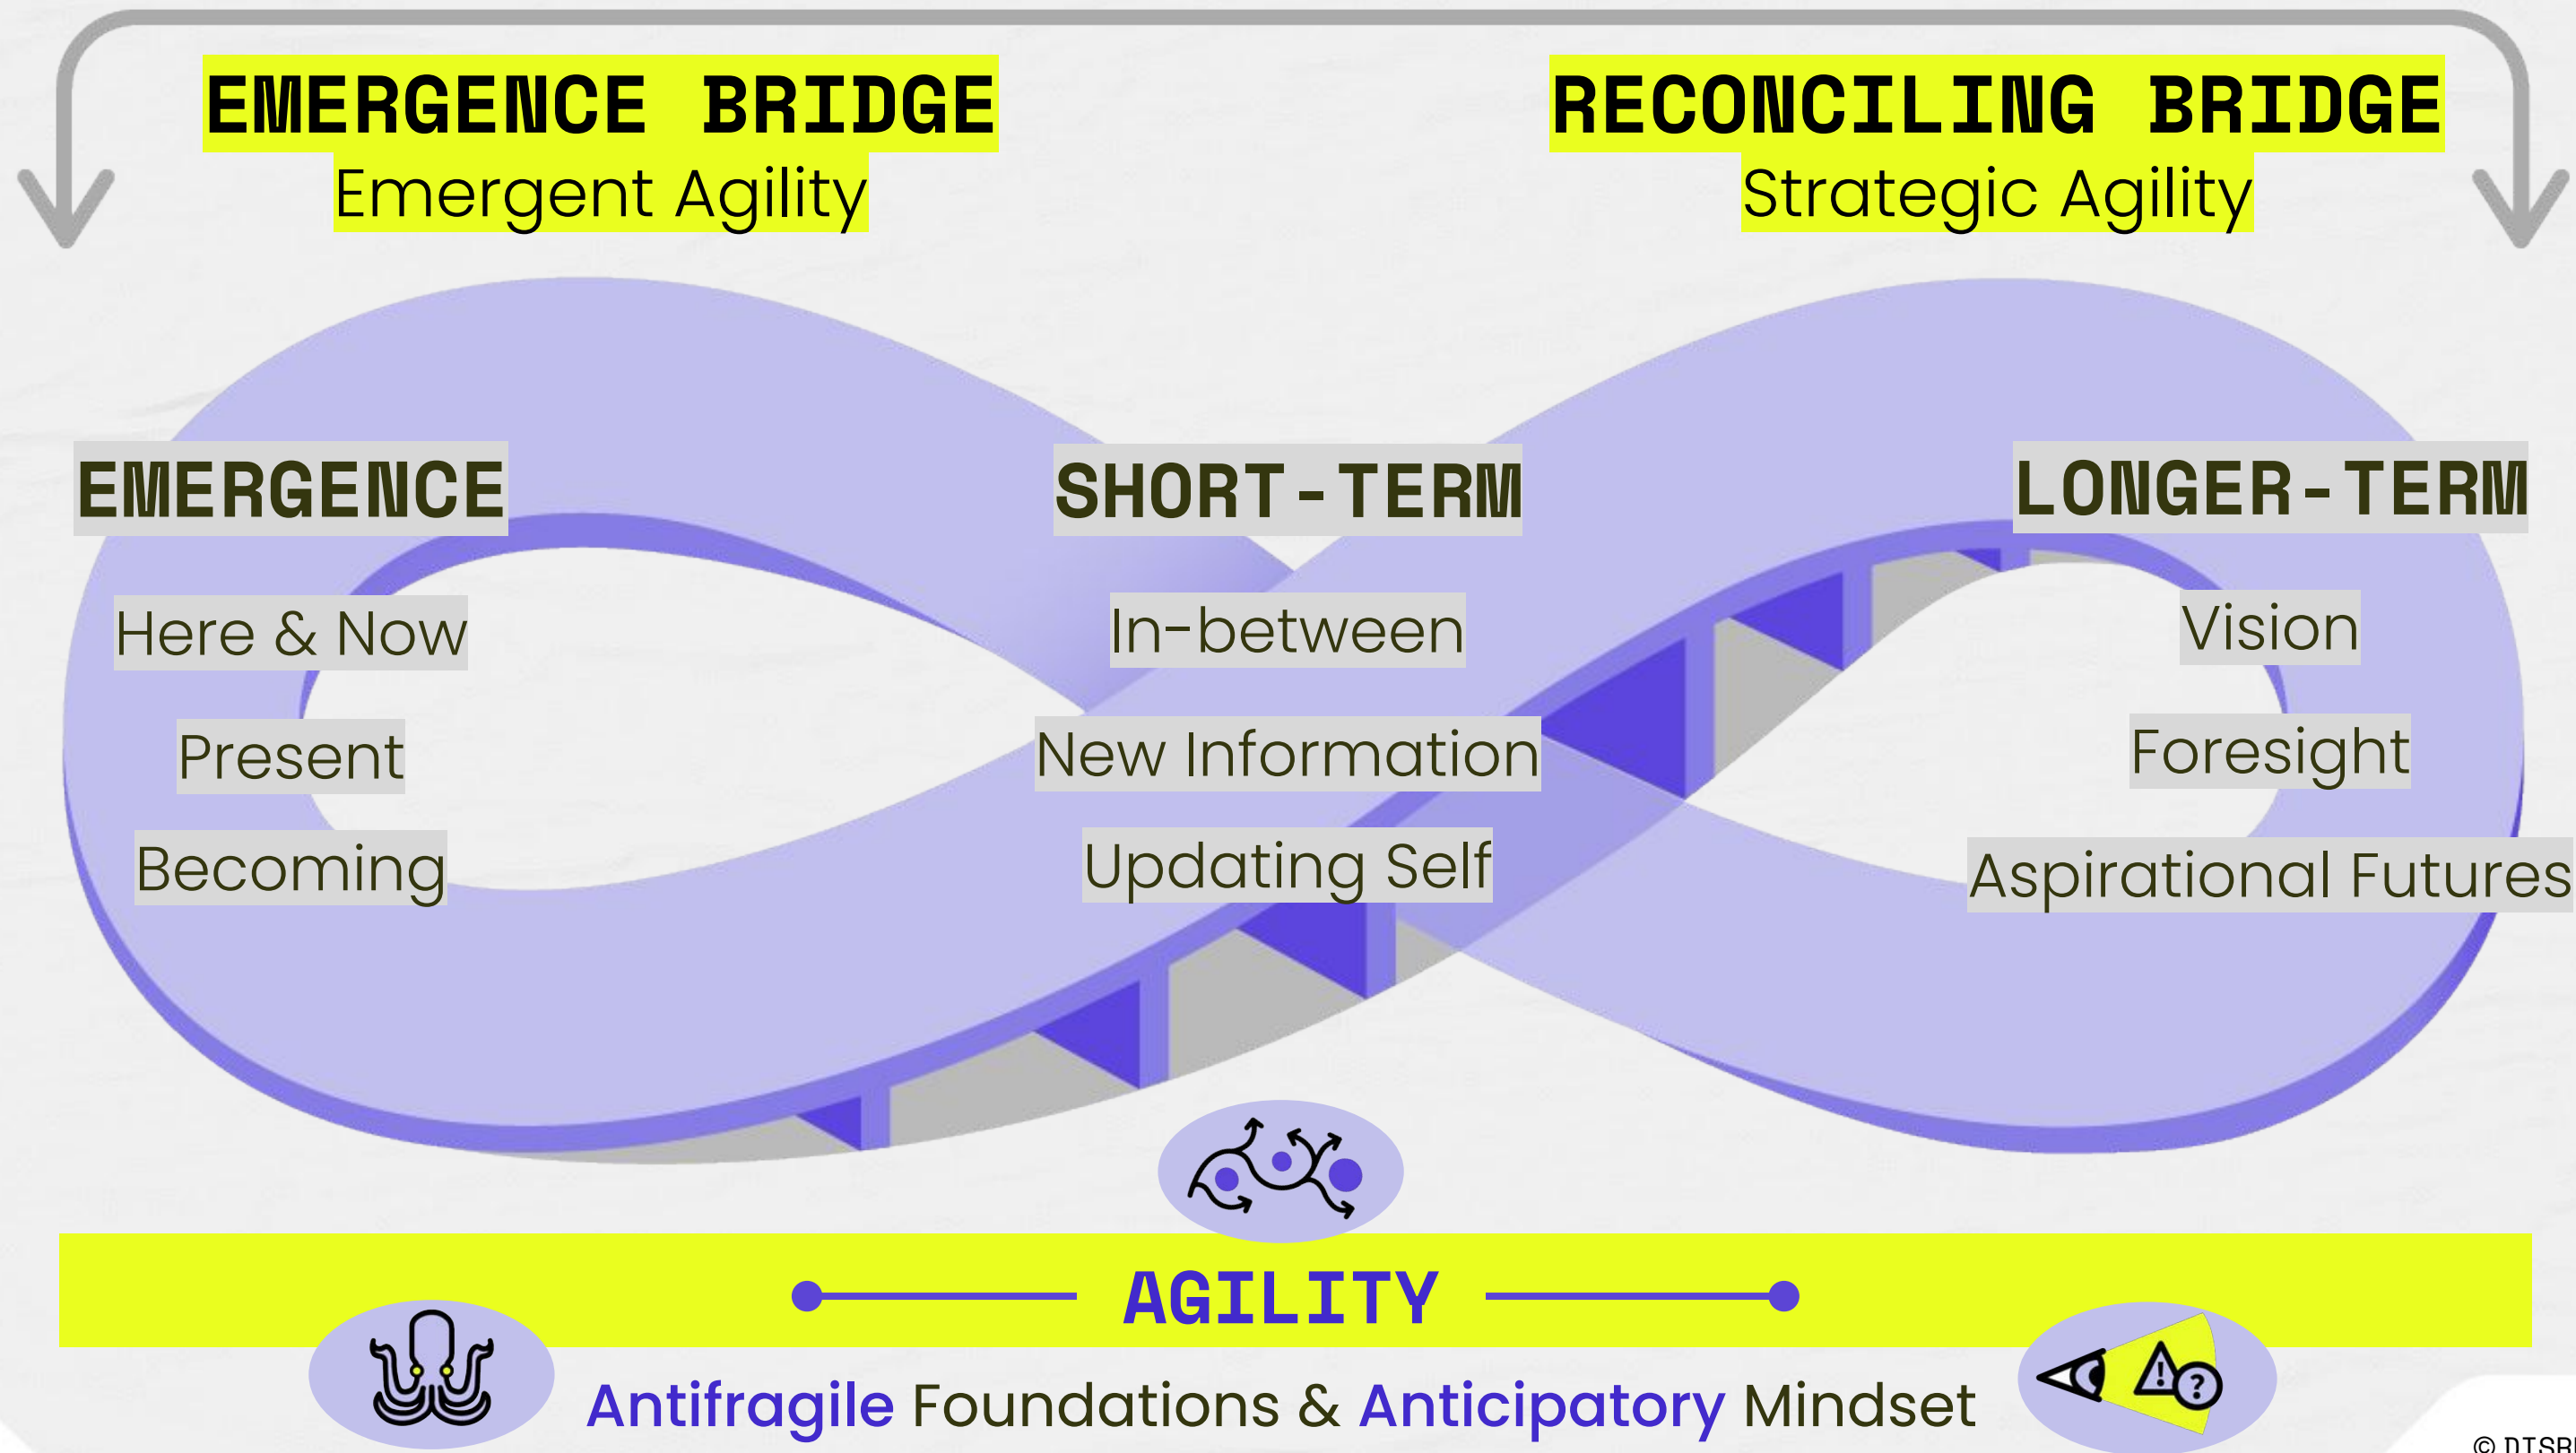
EMERGENCE BRIDGE
Emergent Agility

RECONCILING BRIDGE
Strategic Agility

EMERGENCE
Here & Now
Present
Becoming

SHORT-TERM
In-between
New Information
Updating Self

LONGER-TERM
Vision
Foresight
Aspirational Futures

AGILITY

Antifragile Foundations & Anticipatory Mindset

© DTSB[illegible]